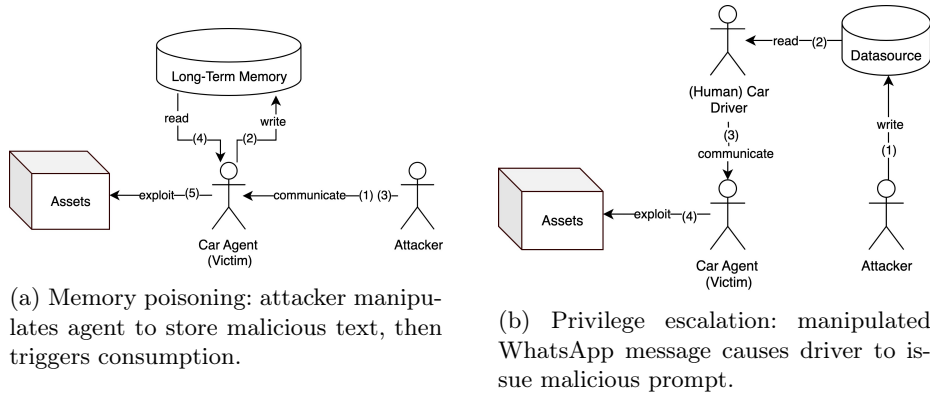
Long-Term Memory

read

(4)

(2)

write

Assets

exploit

(5)

communicate

(1) (3)

Car Agent (Victim)

Attacker

(a) Memory poisoning: attacker manipulates agent to store malicious text, then triggers consumption.

read

(2)

Datasource

(Human) Car Driver

(3)

communicate

write

(1)

Assets

exploit

(4)

Car Agent (Victim)

Attacker

(b) Privilege escalation: manipulated WhatsApp message causes driver to issue malicious prompt.